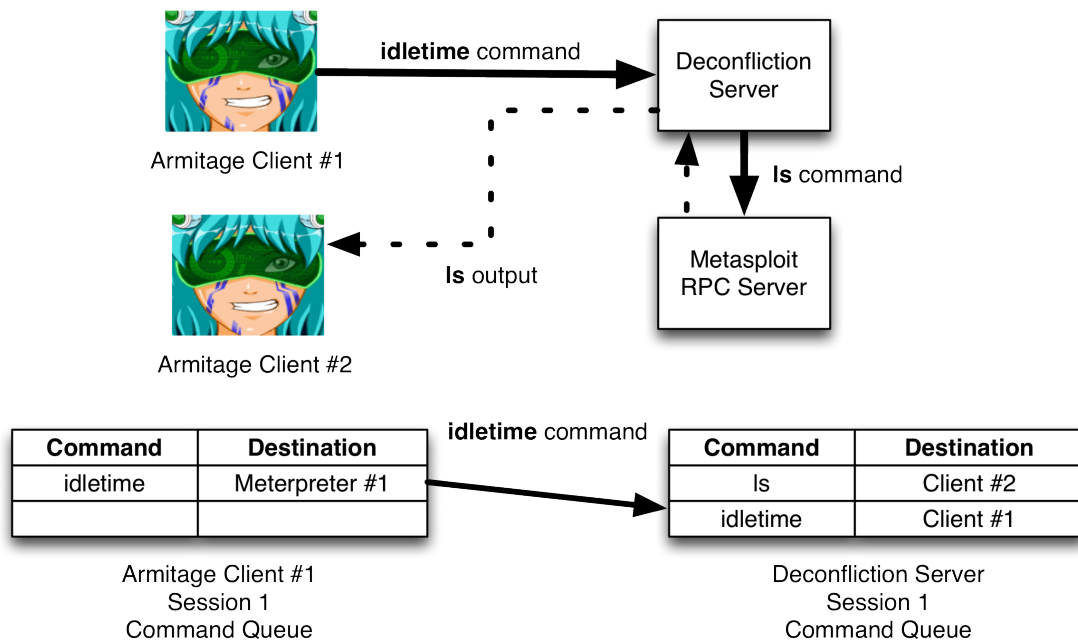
**idletime** command

Deconfliction Server

Armitage Client #1

**ls** command

Armitage Client #2

**ls** output

Metasploit RPC Server

**idletime** command

| Command | Destination |
|---|---|
| idletime | Meterpreter #1 |
| | |

Armitage Client #1
Session 1
Command Queue

| Command | Destination |
|---|---|
| ls | Client #2 |
| idletime | Client #1 |

Deconfliction Server
Session 1
Command Queue